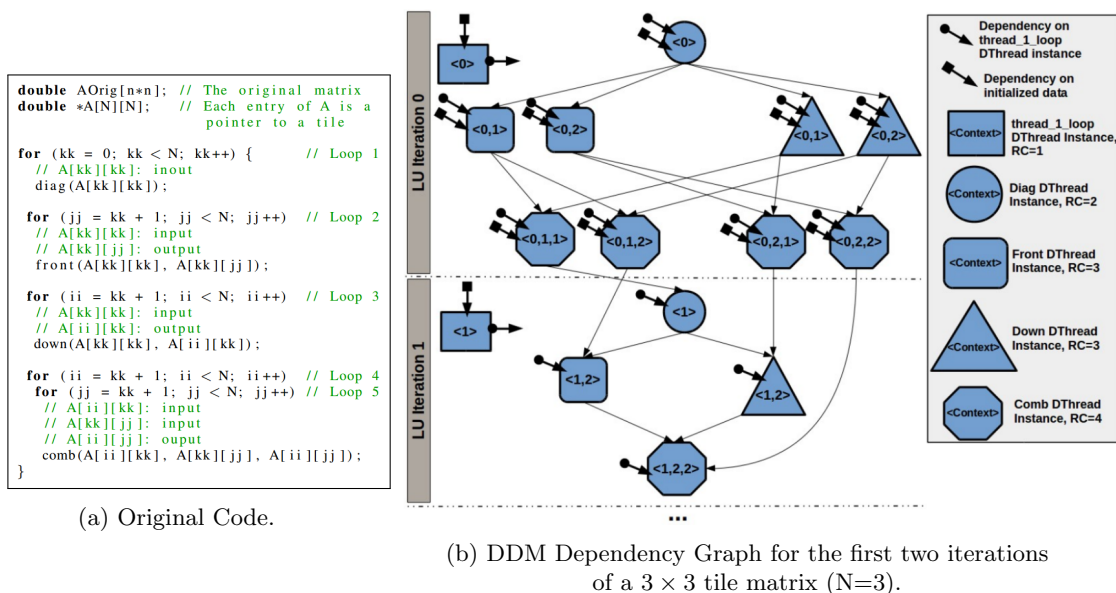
double AOrig[n∗n]; // The original matrix
double ∗A[N][N]; // Each entry of A is a pointer to a tile

for (kk = 0; kk < N; kk++) { // Loop 1
// A[kk][kk]: inout
diag(A[kk][kk]);

for (jj = kk + 1; jj < N; jj++) // Loop 2
// A[kk][kk]: input
// A[kk][jj]: output
front(A[kk][kk], A[kk][jj]);

for (ii = kk + 1; ii < N; ii++) // Loop 3
// A[kk][kk]: input
// A[ii][kk]: output
down(A[kk][kk], A[ii][kk]);

for (ii = kk + 1; ii < N; ii++) // Loop 4
for (jj = kk + 1; jj < N; jj++) // Loop 5
// A[ii][kk]: input
// A[kk][jj]: input
// A[ii][jj]: ouput
comb(A[ii][kk], A[kk][jj], A[ii][jj]);
}

(a) Original Code.

LU Iteration 0

<0>

<0>

<0,1>

<0,2>

<0,1>

<0,2>

<0,1,1>

<0,1,2>

<0,2,1>

<0,2,2>

LU Iteration 1

<1>

<1>

<1,2>

<1,2>

<1,2,2>

...

Dependency on thread_1_loop DThread instance

Dependency on initialized data

<Context> thread_1_loop DThread Instance, RC=1

<Context> Diag DThread Instance, RC=2

<Context> Front DThread Instance, RC=3

<Context> Down DThread Instance, RC=3

<Context> Comb DThread Instance, RC=4

(b) DDM Dependency Graph for the first two iterations of a $3 \times 3$ tile matrix (N=3).